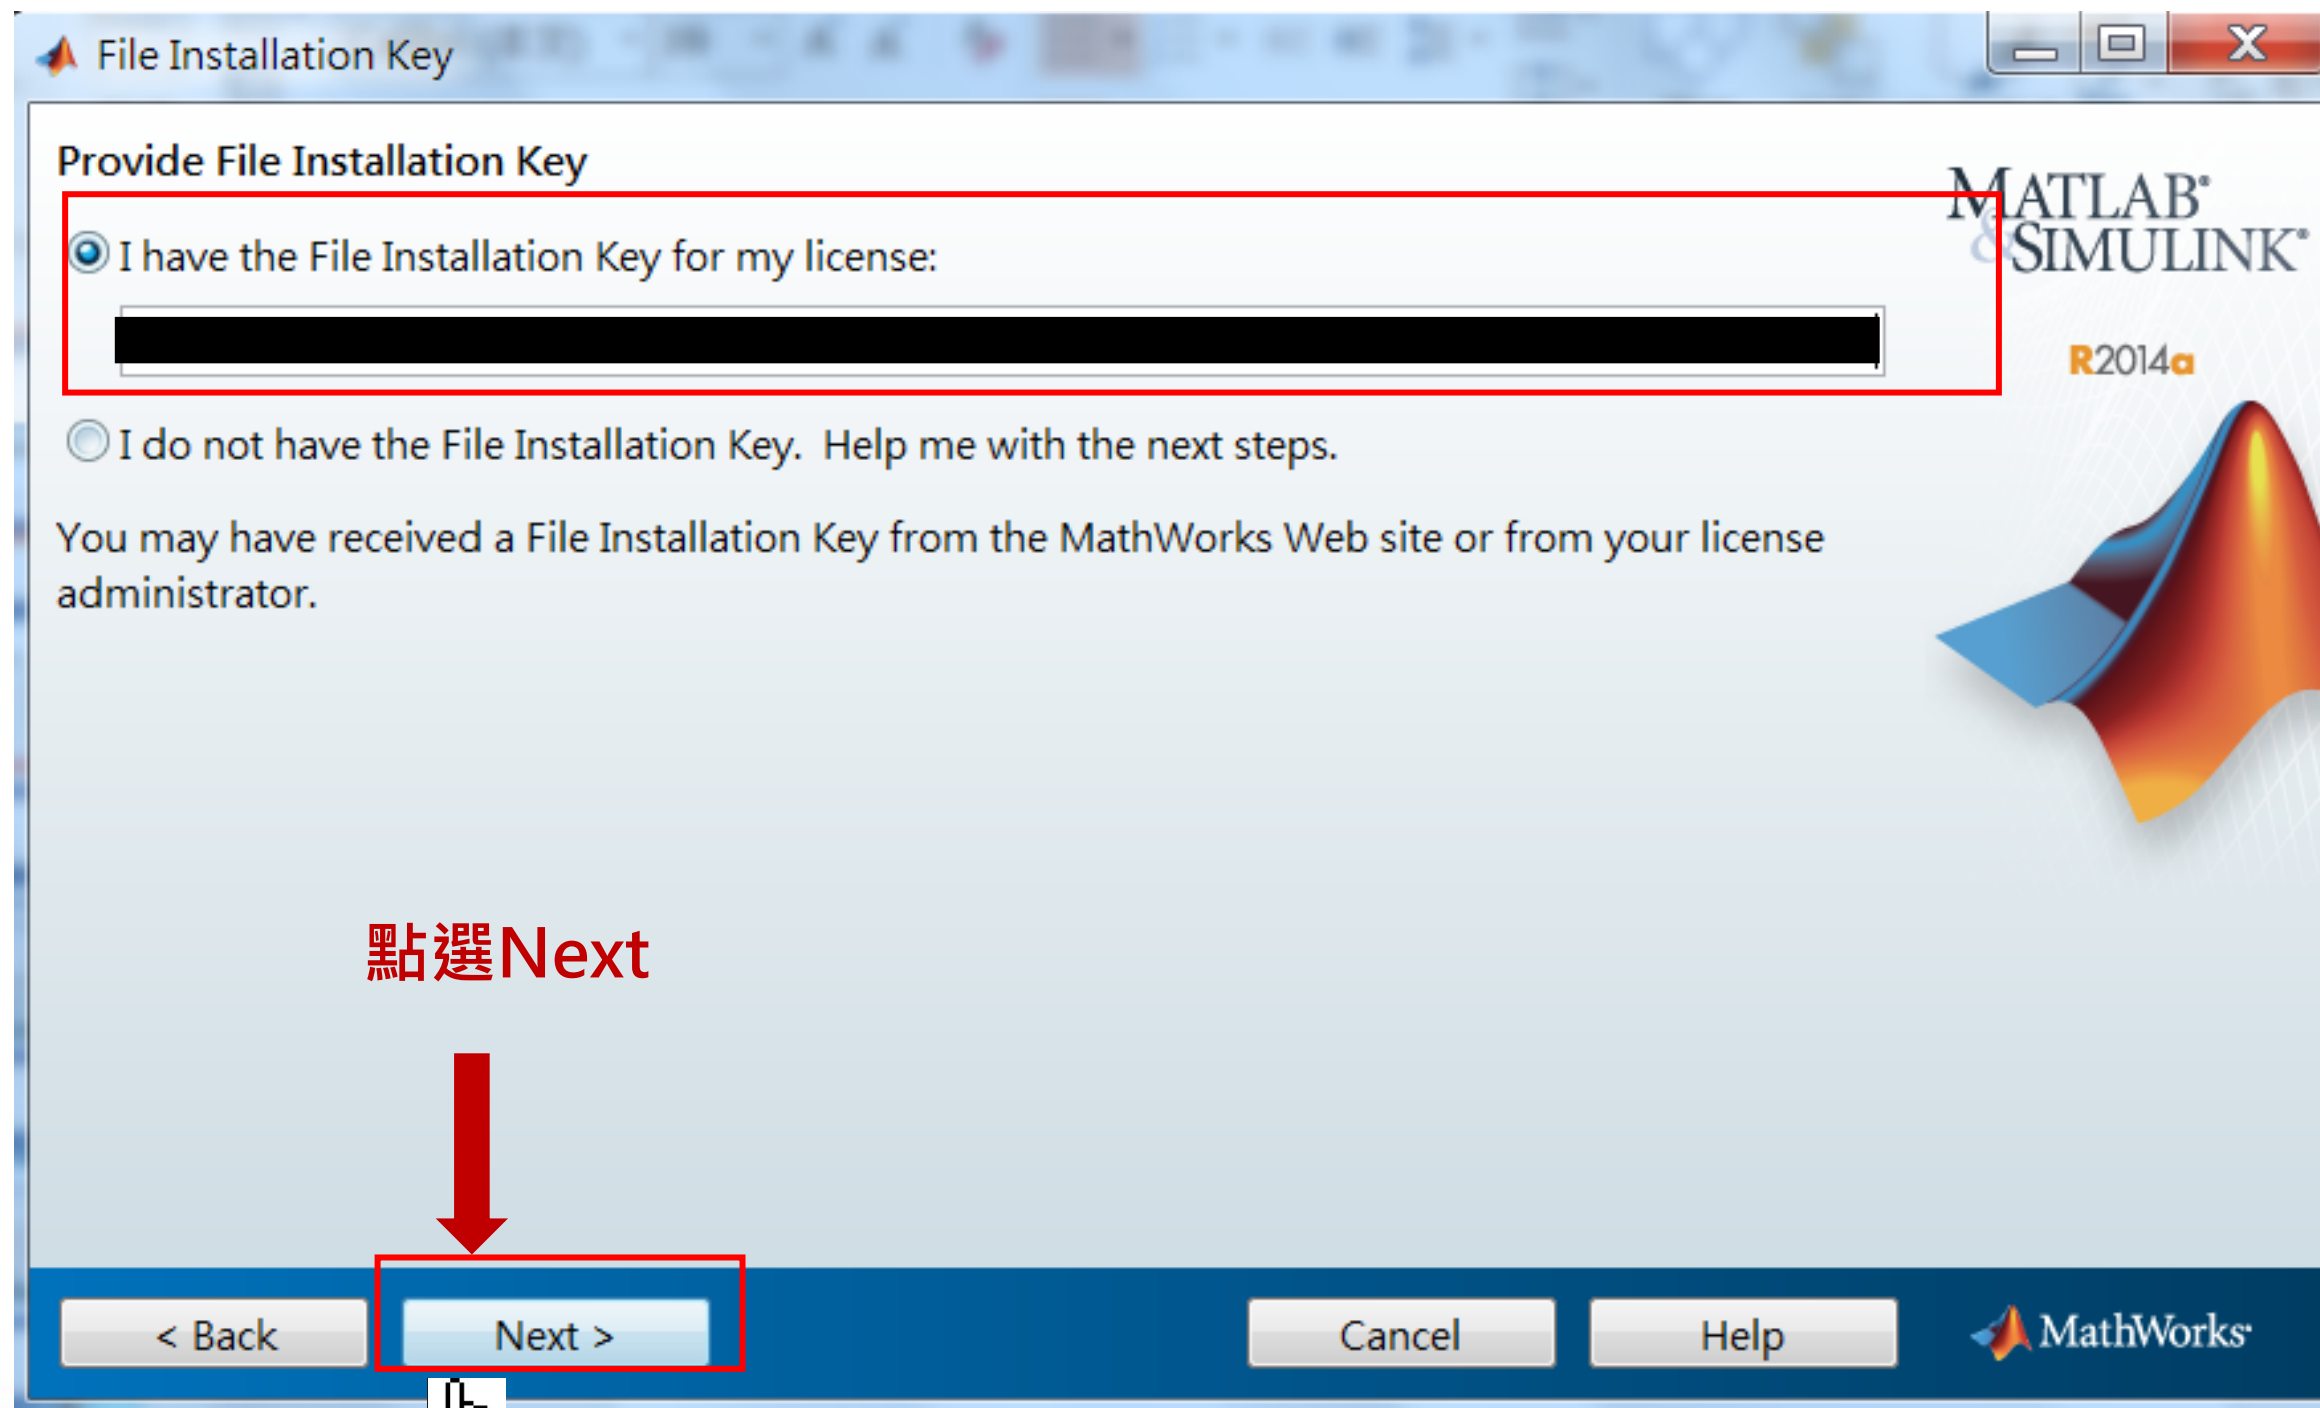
File Installation Key

Provide File Installation Key

I have the File Installation Key for my license:

I do not have the File Installation Key. Help me with the next steps.

You may have received a File Installation Key from the MathWorks Web site or from your license administrator.

MATLAB® & SIMULINK®

R2014a

點選Next

< Back

Next >

Cancel

Help

MathWorks®